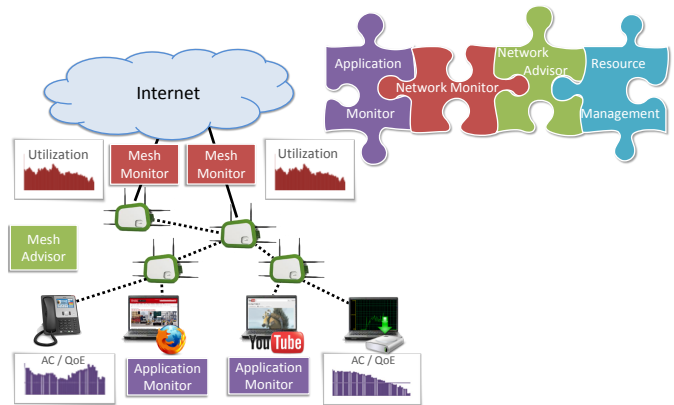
Internet

Application Monitor

Network Monitor

Network Advisor

Resource Management

Utilization

Mesh Monitor

Mesh Monitor

Utilization

Mesh Advisor

AC / QoE

Application Monitor

YouTube

Application Monitor

AC / QoE